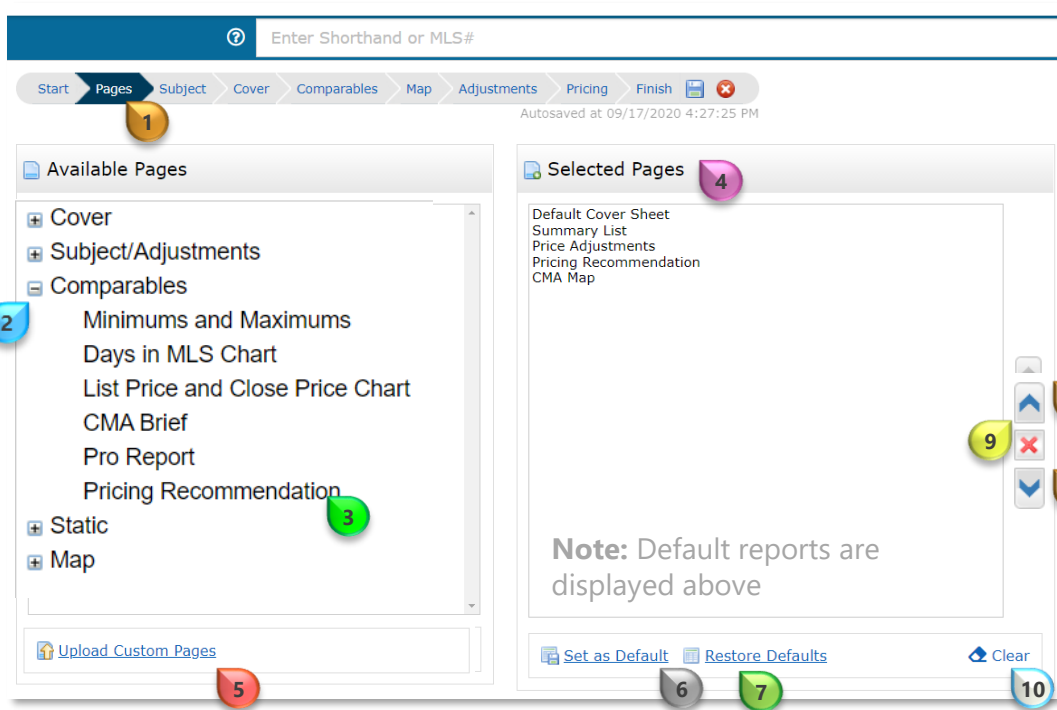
Enter Shorthand or MLS#

Start Pages Subject Cover Comparables Map Adjustments Pricing Finish

Autosaved at 09/17/2020 4:27:25 PM

1

Available Pages

Cover
Subject/Adjustments
Comparables
Minimums and Maximums
Days in MLS Chart
List Price and Close Price Chart
CMA Brief
Pro Report
Pricing Recommendation
Static
Map

2

3

Upload Custom Pages

5

Selected Pages

4

Default Cover Sheet
Summary List
Price Adjustments
Pricing Recommendation
CMA Map

**Note:** Default reports are displayed above

9

Set as Default

6

Restore Defaults

7

Clear

10